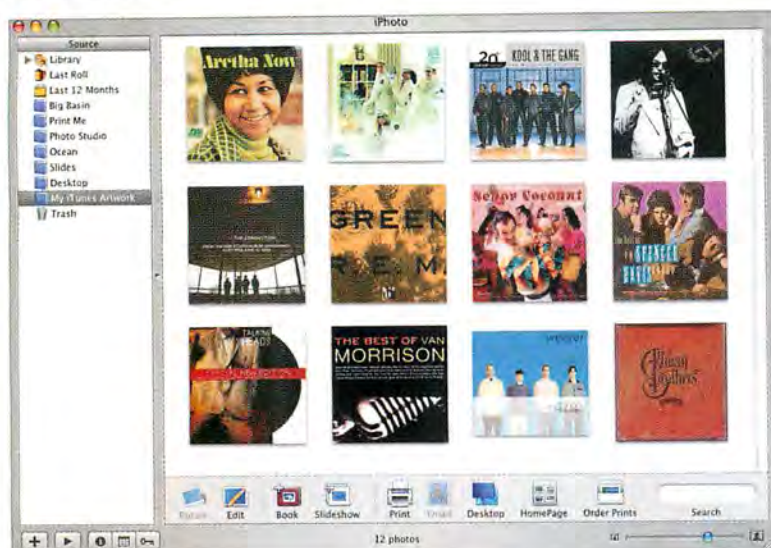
iPhoto

Source
Library
Last Roll
Last 12 Months
Big Basin
Print Me
Photo Studio
Ocean
Slides
Desktop
My iTunes Artwork
Trash

Aretha Now

20th KOOL & THE GANG

GREEN
R.E.M.

Señor Coconut

TALKING HEADS

THE BEST OF VAN MORRISON

Rotate
Edit
Book
Slideshow
Print
Email
Desktop
HomePage
Order Prints
Search

12 photos